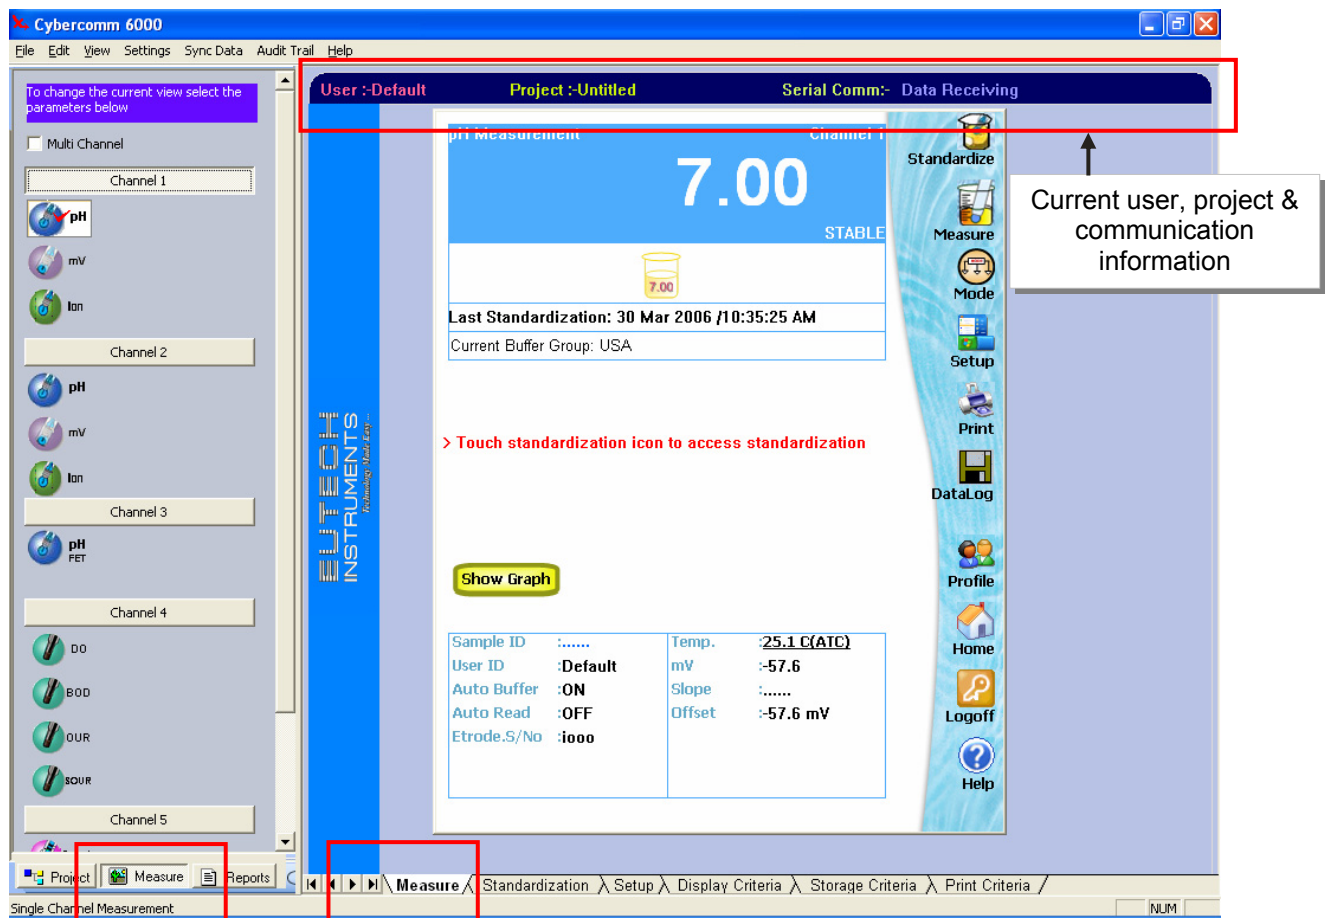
Cybercomm 6000

File Edit View Settings Sync Data Audit Trail Help

To change the current view select the parameters below

Multi Channel

Channel 1

pH

mV

Ion

Channel 2

pH

mV

Ion

Channel 3

pH FET

Channel 4

DO

BOD

OUR

SOUR

Channel 5

Project Measure Reports

User :-Default Project :-Untitled Serial Comm:- Data Receiving

EUTECH INSTRUMENTS Technology Made Easy...

pH Measurement Channel 1

7.00

STABLE

7.00

Last Standardization: 30 Mar 2006 /10:35:25 AM

Current Buffer Group: USA

> Touch standardization icon to access standardization

Show Graph

| Sample ID | :...... | Temp. | :25.1 C(ATC) |
|---|---|---|---|
| User ID | :Default | mV | :-57.6 |
| Auto Buffer | :ON | Slope | :...... |
| Auto Read | :OFF | Offset | :-57.6 mV |
| Etrode.S/No | :iooo | | |

Standardize

Measure

Mode

Setup

Print

DataLog

Profile

Home

Logoff

Help

Current user, project & communication information

Measure Standardization Setup Display Criteria Storage Criteria Print Criteria

Single Channel Measurement

NUM